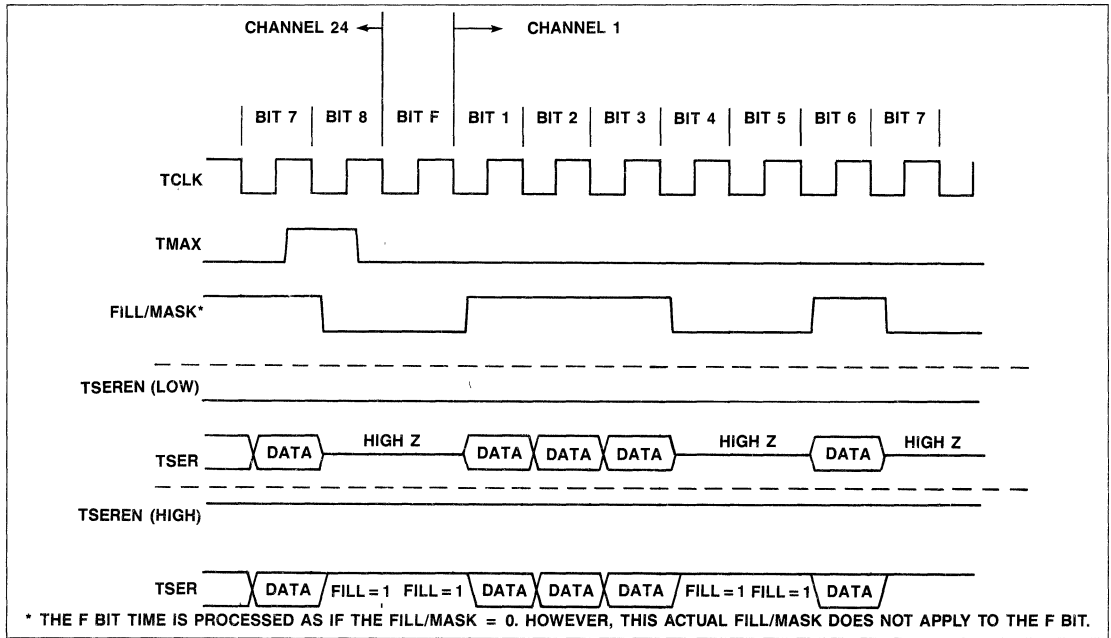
CHANNEL 24

CHANNEL 1

BIT 7 BIT 8 BIT F BIT 1 BIT 2 BIT 3 BIT 4 BIT 5 BIT 6 BIT 7

TCLK

TMAX

FILL/MASK*

TSEREN (LOW)

TSER DATA HIGH Z DATA DATA DATA HIGH Z DATA HIGH Z

TSEREN (HIGH)

TSER DATA FILL = 1 FILL = 1 DATA DATA DATA FILL = 1 FILL = 1 DATA

* THE F BIT TIME IS PROCESSED AS IF THE FILL/MASK = 0. HOWEVER, THIS ACTUAL FILL/MASK DOES NOT APPLY TO THE F BIT.